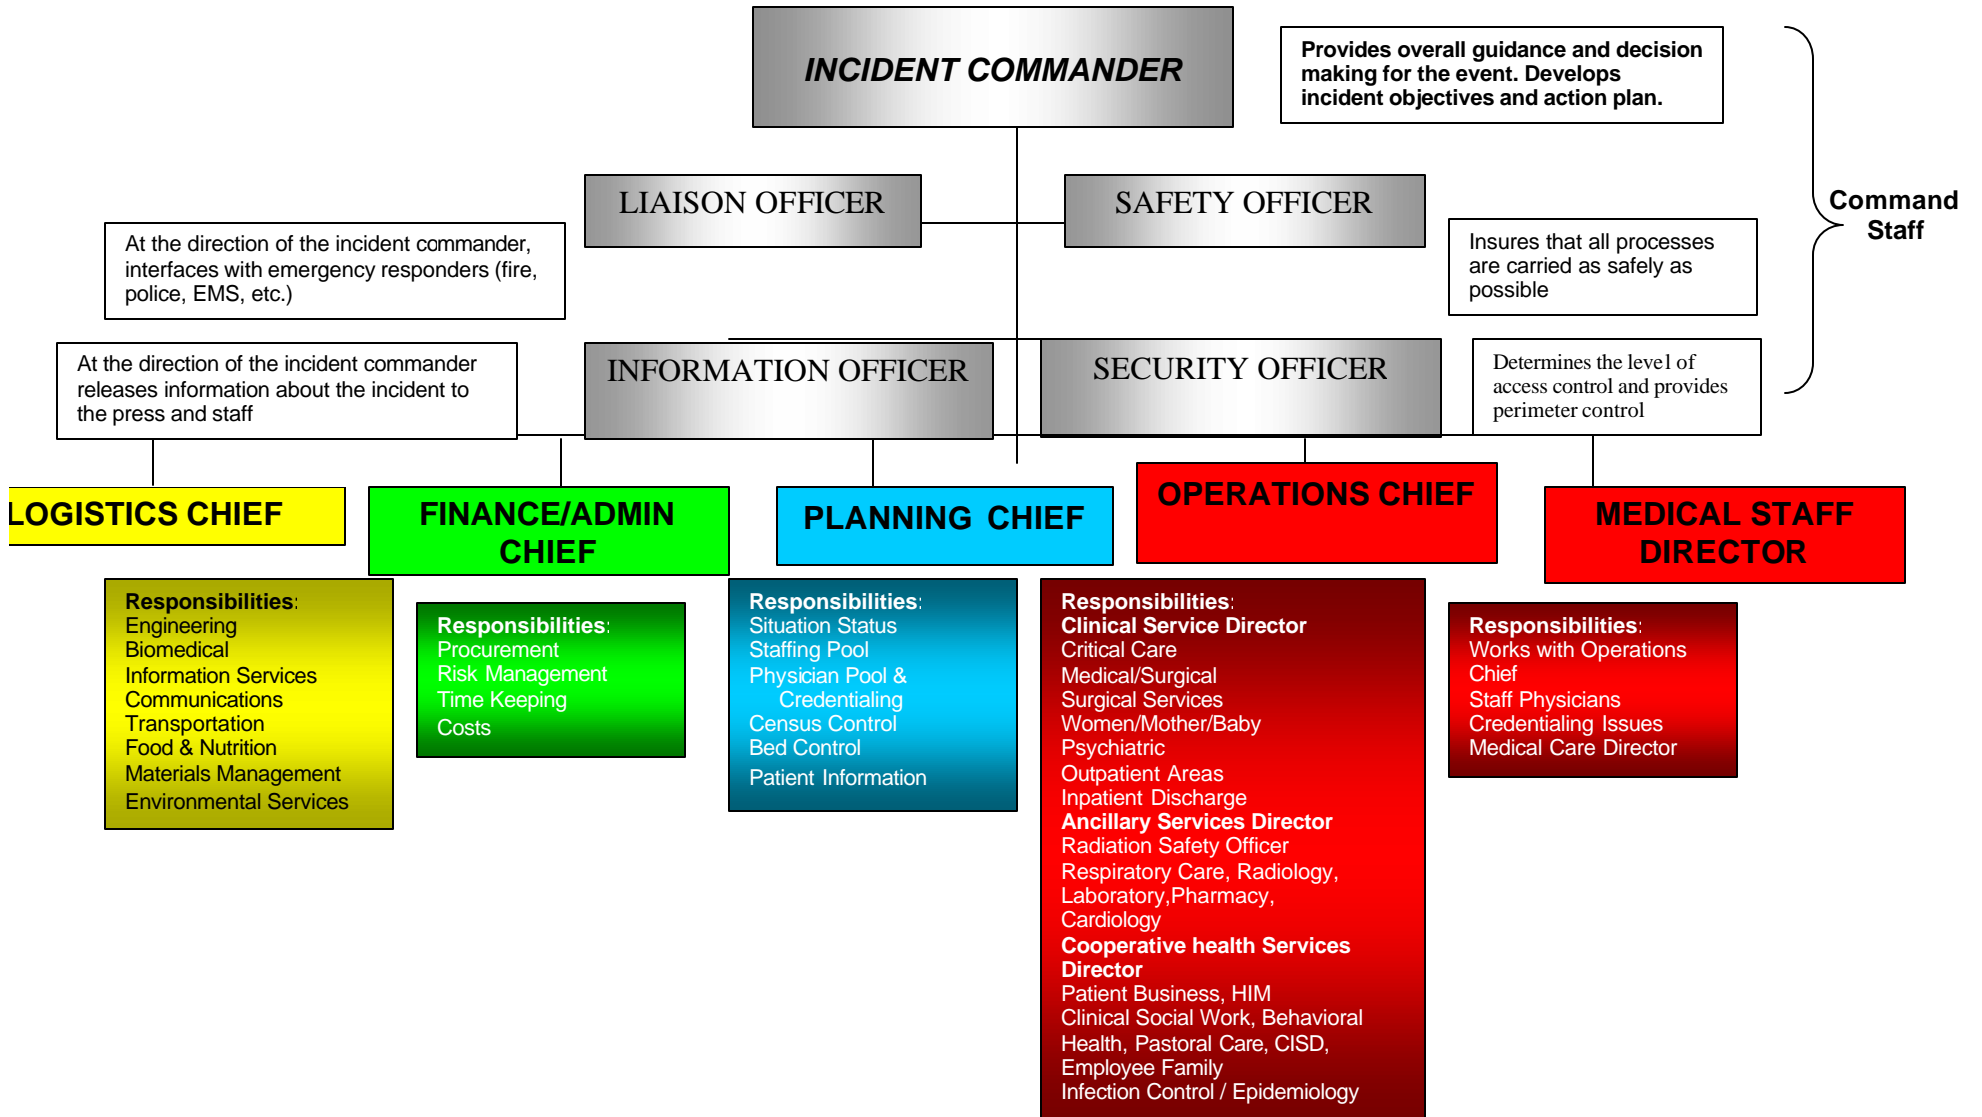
INCIDENT COMMANDER

Provides overall guidance and decision making for the event. Develops incident objectives and action plan.

Command Staff

LIAISON OFFICER

SAFETY OFFICER

At the direction of the incident commander, interfaces with emergency responders (fire, police, EMS, etc.)

Insures that all processes are carried as safely as possible

At the direction of the incident commander releases information about the incident to the press and staff

INFORMATION OFFICER

SECURITY OFFICER

Determines the level of access control and provides perimeter control

LOGISTICS CHIEF

FINANCE/ADMIN CHIEF

PLANNING CHIEF

OPERATIONS CHIEF

MEDICAL STAFF DIRECTOR

Responsibilities:
Engineering
Biomedical
Information Services
Communications
Transportation
Food & Nutrition
Materials Management
Environmental Services

Responsibilities:
Procurement
Risk Management
Time Keeping
Costs

Responsibilities:
Situation Status
Staffing Pool
Physician Pool & Credentialing
Census Control
Bed Control
Patient Information

Responsibilities:
Clinical Service Director
Critical Care
Medical/Surgical
Surgical Services
Women/Mother/Baby
Psychiatric
Outpatient Areas
Inpatient Discharge
Ancillary Services Director
Radiation Safety Officer
Respiratory Care, Radiology, Laboratory,Pharmacy, Cardiology
Cooperative health Services Director
Patient Business, HIM
Clinical Social Work, Behavioral Health, Pastoral Care, CISD, Employee Family
Infection Control / Epidemiology

Responsibilities:
Works with Operations Chief
Staff Physicians
Credentialing Issues
Medical Care Director